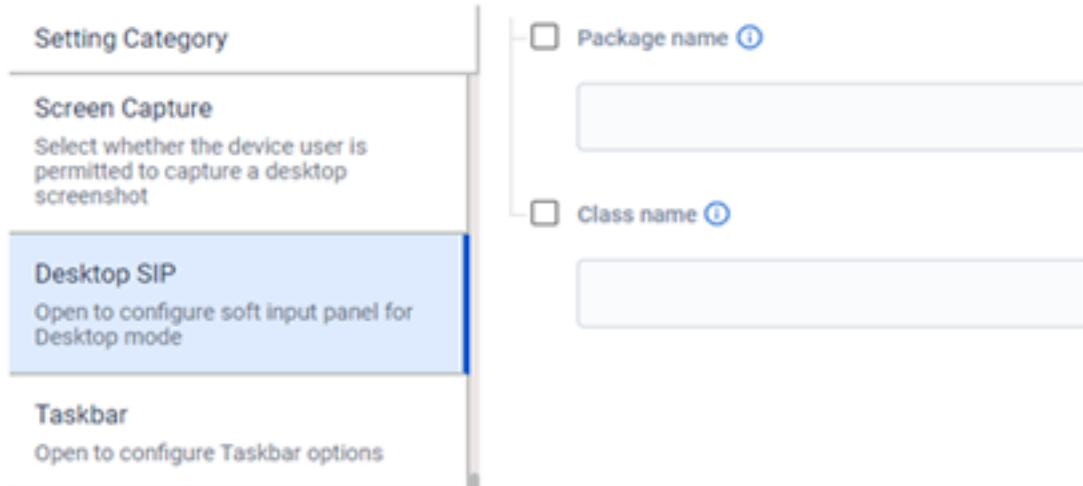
Setting Category

Screen Capture

Select whether the device user is permitted to capture a desktop screenshot

Desktop SIP

Open to configure soft input panel for Desktop mode

Taskbar

Open to configure Taskbar options

Package name

Class name